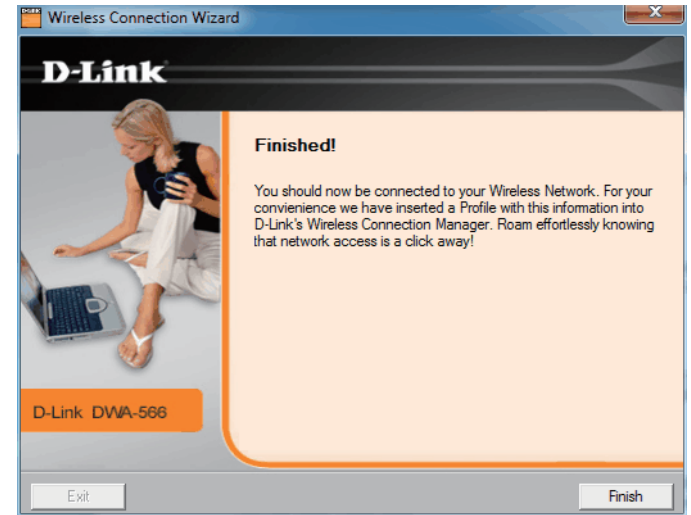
Wireless Connection Wizard

D-Link

Finished!

You should now be connected to your Wireless Network. For your convienience we have inserted a Profile with this information into D-Link's Wireless Connection Manager. Roam effortlessly knowing that network access is a click away!

D-Link DWA-566

Exit

Finish